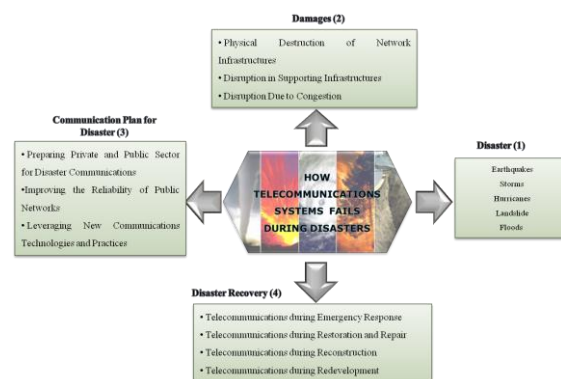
Damages (2)

• Physical Destruction of Network Infrastructures

• Disruption in Supporting Infrastructures

• Disruption Due to Congestion

Communication Plan for Disaster (3)

• Preparing Private and Public Sector for Disaster Communications

•Improving the Reliability of Public Networks

• Leveraging New Communications Technologies and Practices

HOW TELECOMMUNICATIONS SYSTEMS FAILS DURING DISASTERS

Disaster (1)

Earthquakes

Storms

Hurricanes

Landslide

Floods

Disaster Recovery (4)

• Telecommunications during Emergency Response

• Telecommunications during Restoration and Repair

• Telecommunications during Reconstruction

• Telecommunications during Redevelopment